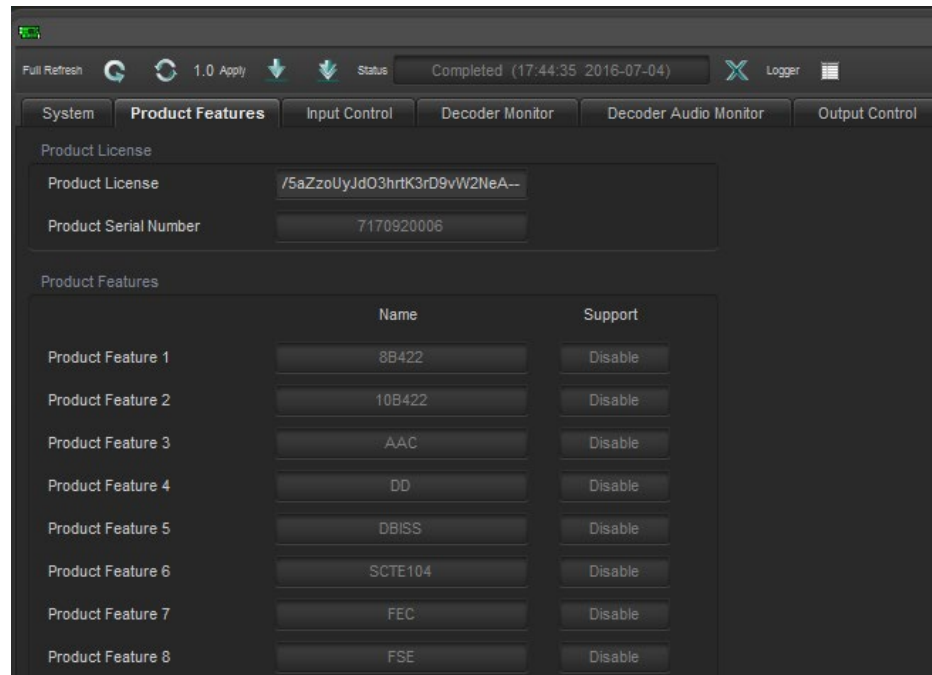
Full Refresh 1.0 Apply Status Completed (17:44:35 2016-07-04) Logger

System | Product Features | Input Control | Decoder Monitor | Decoder Audio Monitor | Output Control

Product License

Product License /5aZzoUyJdO3hrtK3rD9vW2NeA--

Product Serial Number 7170920006

Product Features

| | Name | Support |
|---|---|---|
| Product Feature 1 | 8B422 | Disable |
| Product Feature 2 | 10B422 | Disable |
| Product Feature 3 | AAC | Disable |
| Product Feature 4 | DD | Disable |
| Product Feature 5 | DBISS | Disable |
| Product Feature 6 | SCTE104 | Disable |
| Product Feature 7 | FEC | Disable |
| Product Feature 8 | FSE | Disable |